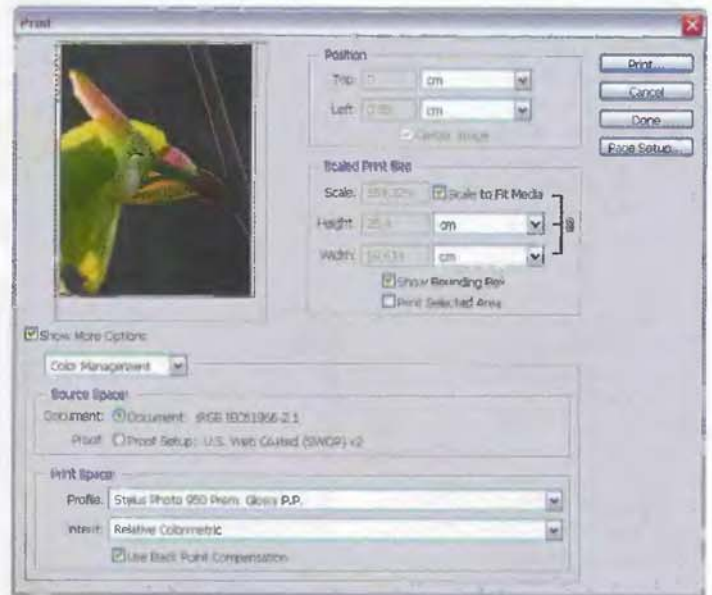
Print

Position
Top: 0 cm
Left: 0.85 cm
Center Image

Scaled Print Size
Scale: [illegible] Scale to Fit Media
Height: 25.4 cm
Width: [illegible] cm
Show Bounding Box
Print Selected Area

Print...
Cancel
Done
Page Setup...

Show More Options
Color Management

Source Space:
Document: Document: sRGB IEC61966-2.1
Proof: Proof Setup: U.S. Web Coated (SWOP) v2

Print Space:
Profile: Stylus Photo 950 Prem. Glossy P.P.
Intent: Relative Colorimetric
Use Black Point Compensation